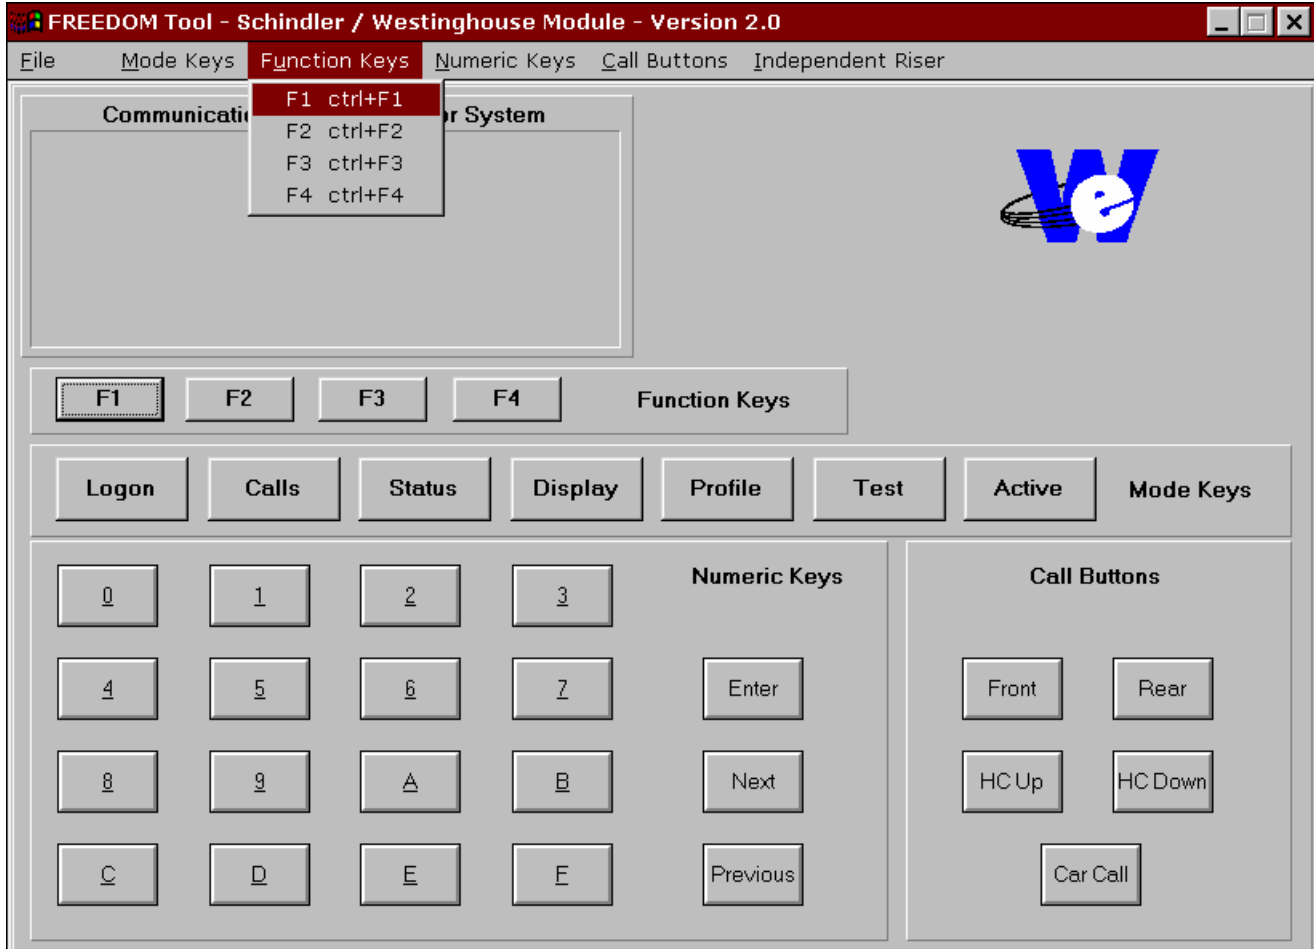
FREEDOM Tool - Schindler / Westinghouse Module - Version 2.0

File Mode Keys Function Keys Numeric Keys Call Buttons Independent Riser

F1 ctrl+F1
F2 ctrl+F2
F3 ctrl+F3
F4 ctrl+F4

Communicati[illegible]r System

F1 F2 F3 F4 Function Keys

Logon Calls Status Display Profile Test Active Mode Keys

Numeric Keys

0 1 2 3
4 5 6 7 Enter
8 9 A B Next
C D E F Previous

Call Buttons

Front Rear
HC Up HC Down
Car Call